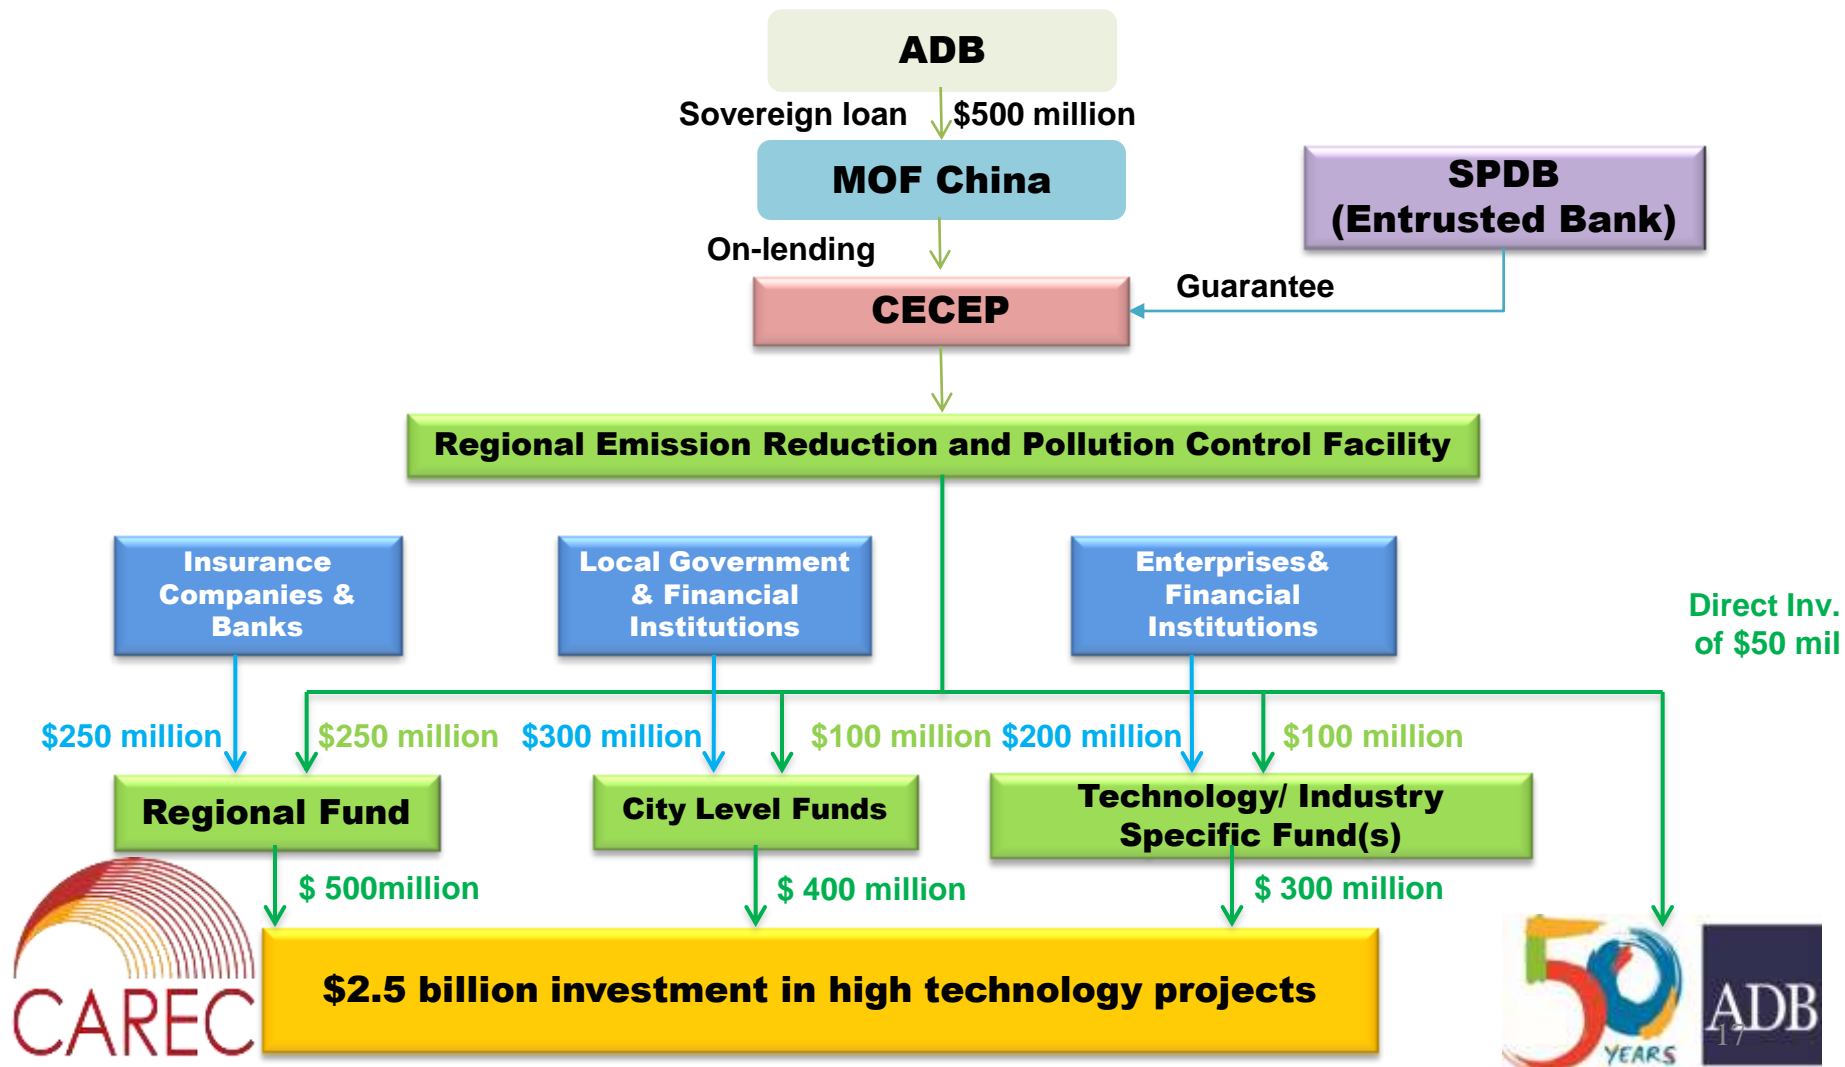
ADB

Sovereign loan $500 million

MOF China

SPDB (Entrusted Bank)

On-lending

CECEP

Guarantee

Regional Emission Reduction and Pollution Control Facility

Insurance Companies & Banks

Local Government & Financial Institutions

Enterprises& Financial Institutions

Direct Inv. of $50 mil

$250 million $250 million $300 million $100 million $200 million $100 million

Regional Fund

City Level Funds

Technology/ Industry Specific Fund(s)

$ 500million $ 400 million $ 300 million

$2.5 billion investment in high technology projects

CAREC

50 YEARS

ADB

17